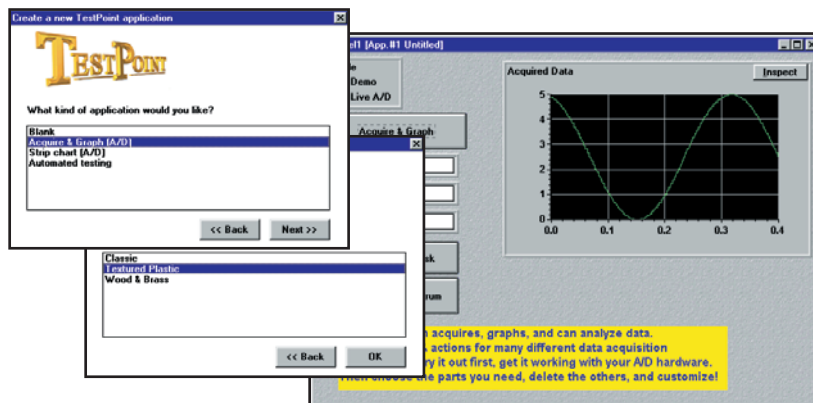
Create a new TestPoint application

TestPoint

What kind of application would you like?

Blank
Acquire & Graph [A/D]
Strip chart [A/D]
Automated testing

<< Back
Next >>

Classic
Textured Plastic
Wood & Brass

<< Back
OK

el1 [App.#1 Untitled]

e
Demo
Live A/D

Acquire & Graph

sk

rum

Acquired Data
Inspect

5
4
3
2
1
0
0.0
0.1
0.2
0.3
0.4

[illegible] acquires, graphs, and can analyze data.
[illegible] actions for many different data acquisition
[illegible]y it out first, get it working with your A/D hardware.
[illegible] choose the parts you need, delete the others, and customize!